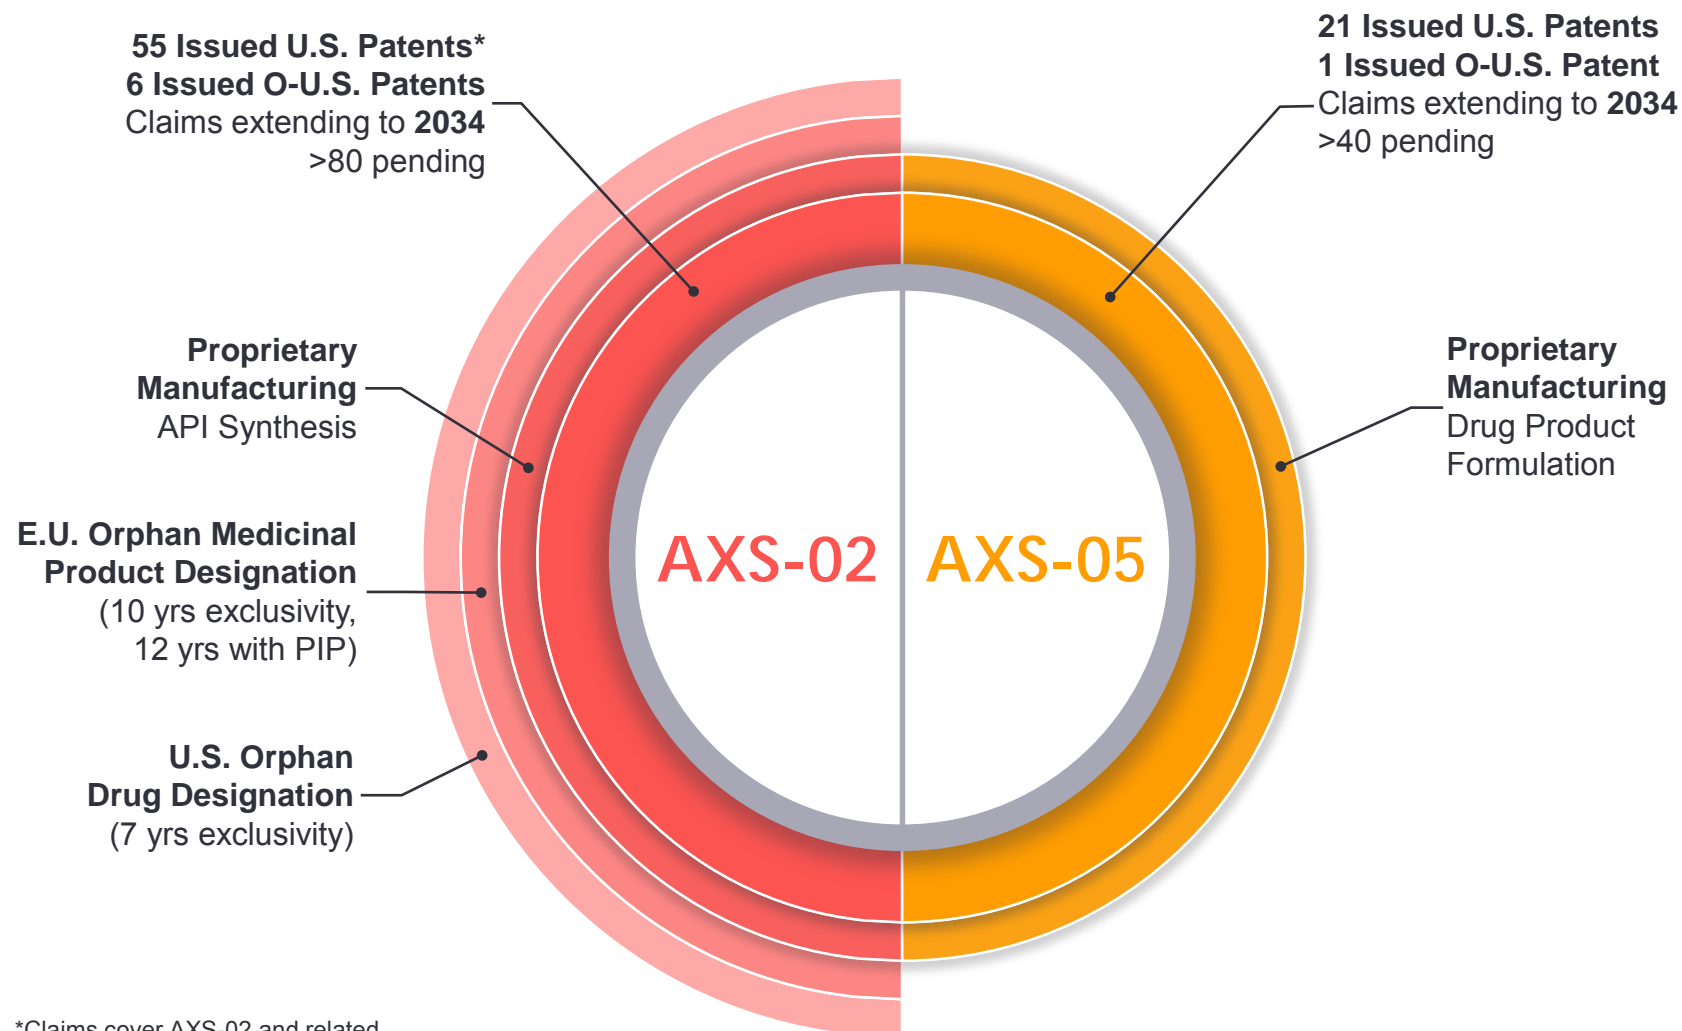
**55 Issued U.S. Patents***
**6 Issued O-U.S. Patents**
Claims extending to **2034**
>80 pending

**21 Issued U.S. Patents**
**1 Issued O-U.S. Patent**
Claims extending to **2034**
>40 pending

**Proprietary Manufacturing**
API Synthesis

**Proprietary Manufacturing**
Drug Product Formulation

AXS-02

AXS-05

**E.U. Orphan Medicinal Product Designation**
(10 yrs exclusivity, 12 yrs with PIP)

**U.S. Orphan Drug Designation**
(7 yrs exclusivity)

*Claims cover AXS-02 and related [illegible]